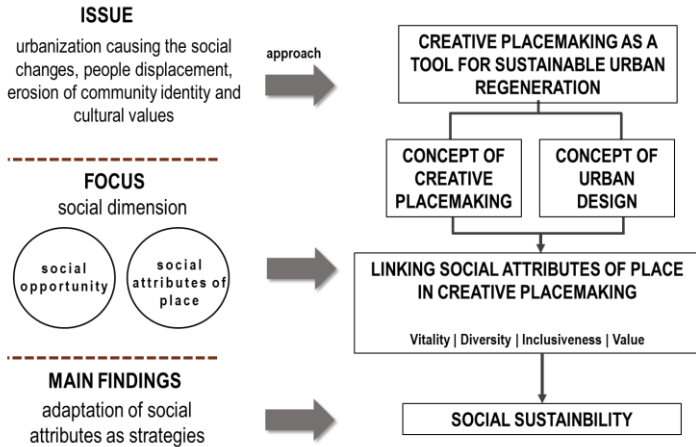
ISSUE

urbanization causing the social changes, people displacement, erosion of community identity and cultural values

approach

CREATIVE PLACEMAKING AS A TOOL FOR SUSTAINABLE URBAN REGENERATION

CONCEPT OF CREATIVE PLACEMAKING

CONCEPT OF URBAN DESIGN

FOCUS

social dimension

social opportunity

social attributes of place

LINKING SOCIAL ATTRIBUTES OF PLACE IN CREATIVE PLACEMAKING

Vitality | Diversity | Inclusiveness | Value

MAIN FINDINGS

adaptation of social attributes as strategies

SOCIAL SUSTAINBILITY